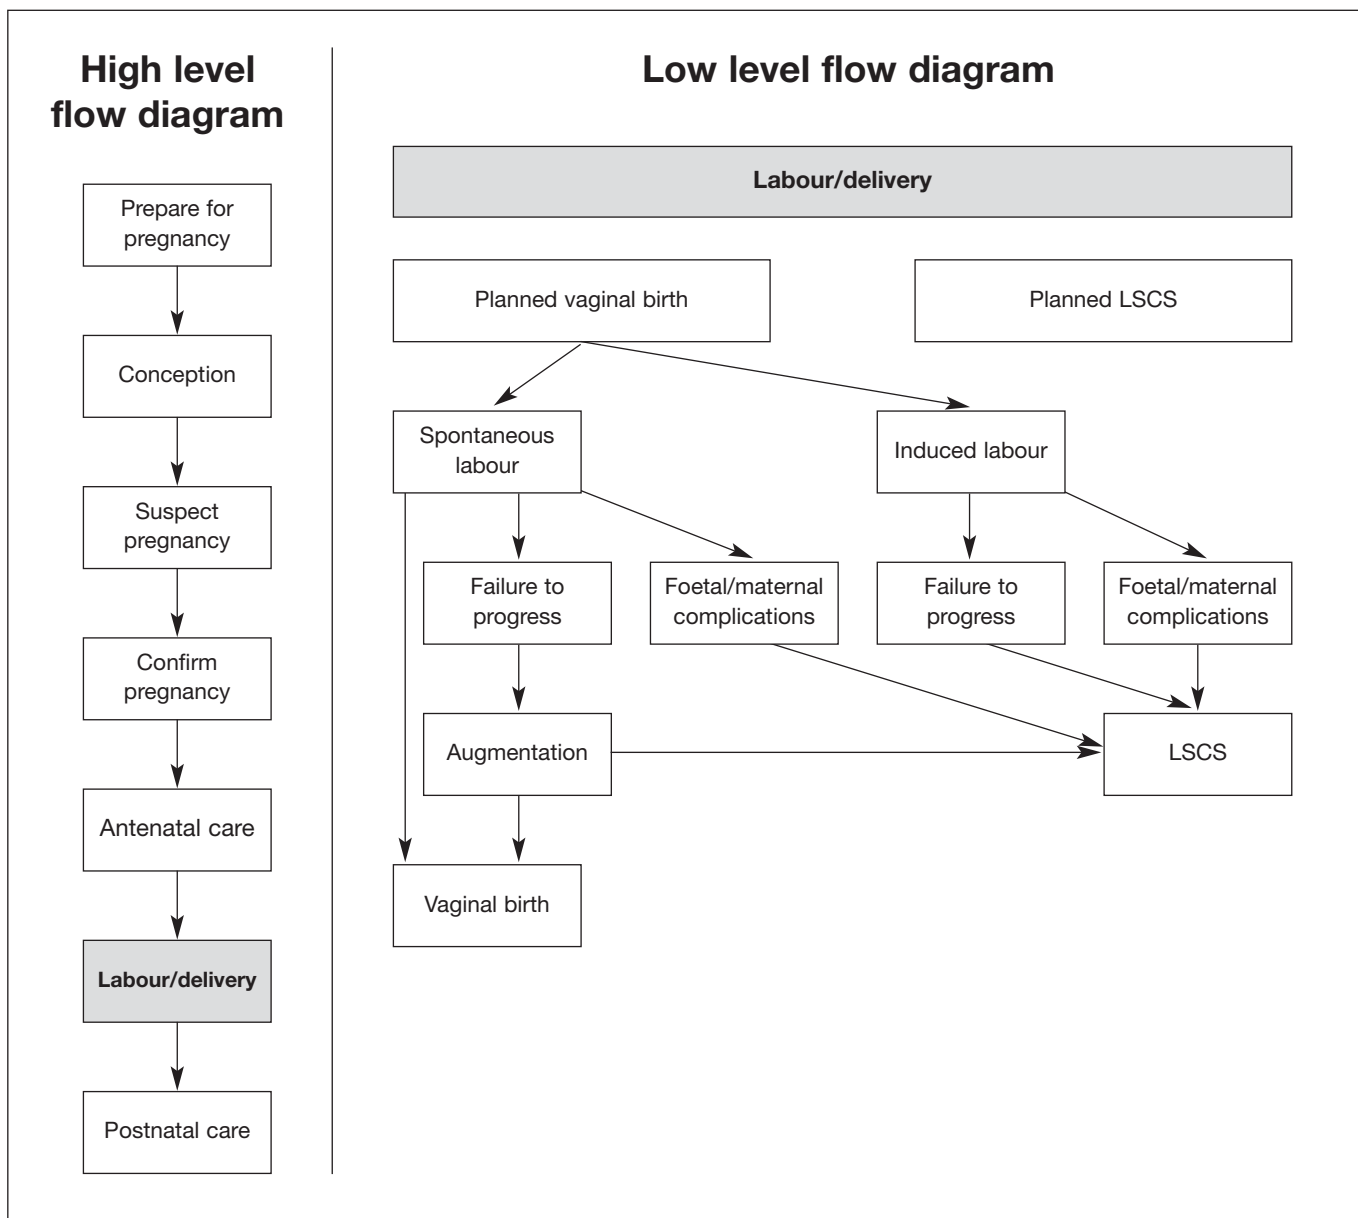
High level flow diagram

Prepare for pregnancy

Conception

Suspect pregnancy

Confirm pregnancy

Antenatal care

Labour/delivery

Postnatal care

Low level flow diagram

Labour/delivery

Planned vaginal birth

Planned LSCS

Spontaneous labour

Induced labour

Failure to progress

Foetal/maternal complications

Failure to progress

Foetal/maternal complications

Augmentation

LSCS

Vaginal birth